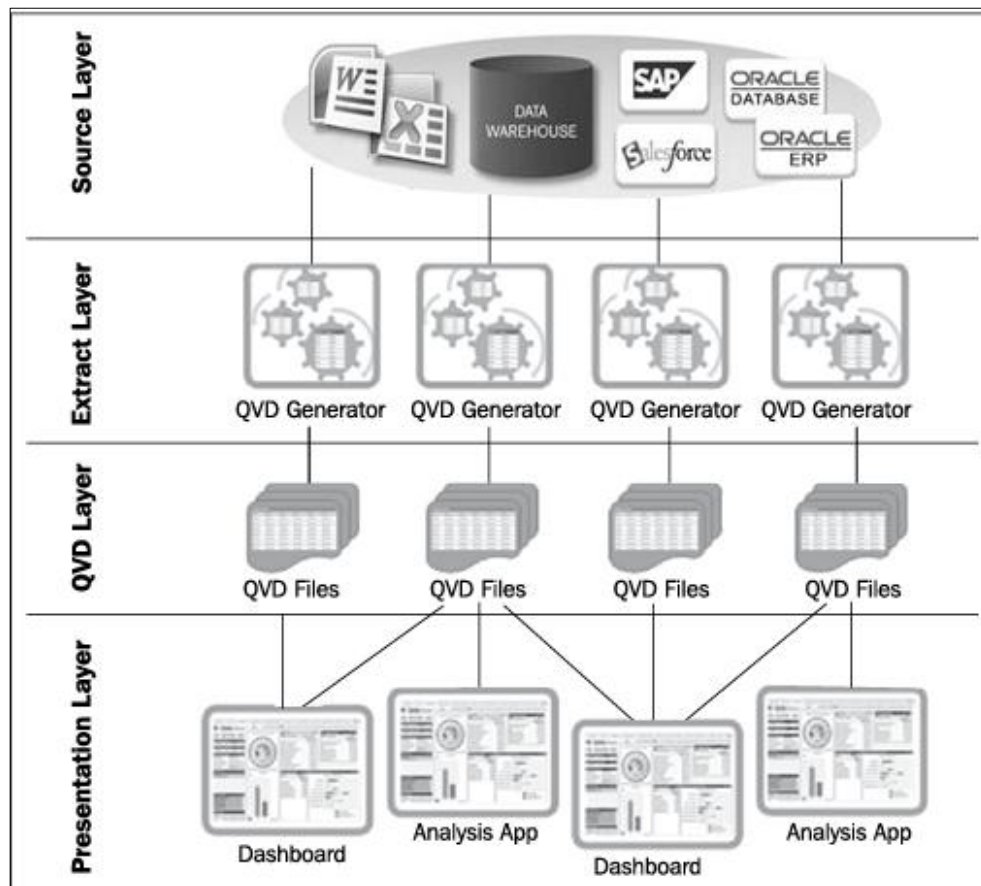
Source Layer

W

X

DATA WAREHOUSE

SAP

salesforce

ORACLE DATABASE

ORACLE ERP

Extract Layer

QVD Generator

QVD Generator

QVD Generator

QVD Generator

QVD Layer

QVD Files

QVD Files

QVD Files

QVD Files

Presentation Layer

Dashboard

Analysis App

Dashboard

Analysis App